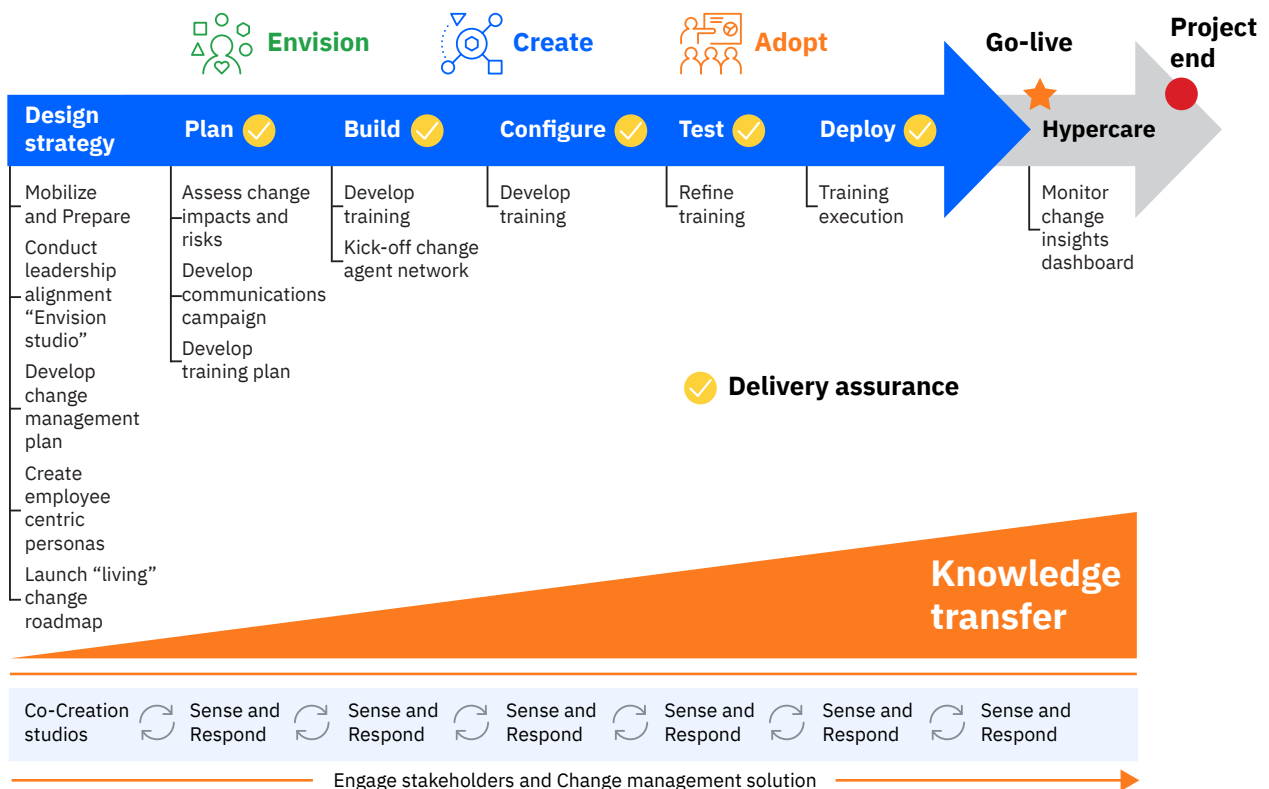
Envision

Create

Adopt

Go-live

Project end

Design strategy

Plan

Build

Configure

Test

Deploy

Hypercare

Mobilize and Prepare

Conduct leadership alignment "Envision studio"

Develop change management plan

Create employee centric personas

Launch "living" change roadmap

Assess change impacts and risks

Develop communications campaign

Develop training plan

Develop training

Kick-off change agent network

Develop training

Refine training

Training execution

Monitor change insights dashboard

Delivery assurance

Knowledge transfer

Co-Creation studios

Sense and Respond

Sense and Respond

Sense and Respond

Sense and Respond

Sense and Respond

Sense and Respond

Engage stakeholders and Change management solution